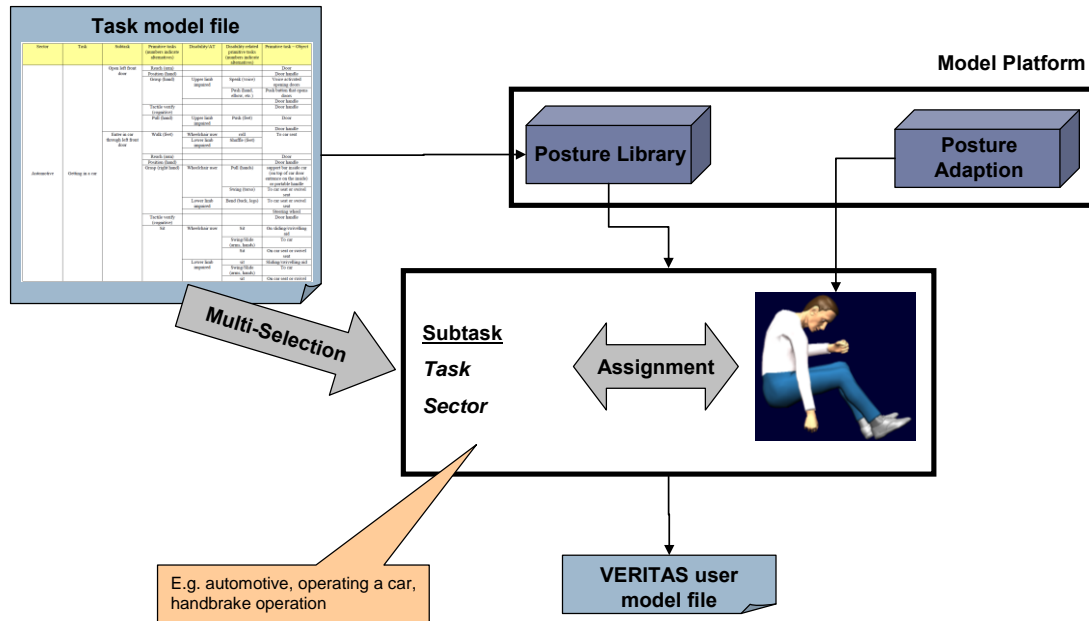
Task model file

| Sector | Task | Subtask | Primitive tasks (numbers indicate alternatives) | Disability/AT | Disability-related primitive tasks (numbers indicate alternatives) | Primitive task – Object |
|---|---|---|---|---|---|---|
| Automotive | Getting in a car | Open left front door | Reach (arm) | | | Door |
| | | | Position (hand) | | | Door handle |
| | | | Grasp (hand) | Upper limb impaired | Speak (voice) | Voice-activated opening doors |
| | | | | | Push (hand, elbow, etc.) | Push button that opens doors |
| | | | | | | Door handle |
| | | | | | | Door handle |
| | | | Tactile verify (cognitive) | | | Door handle |
| | | | Pull (hand) | Upper limb impaired | Push (feet) | Door |
| | | | | | | Door handle |
| | | Enter in car through left front door | Walk (feet) | Wheelchair user | roll | To car seat |
| | | | | Lower limb impaired | Shuffle (feet) | |
| | | | Reach (arm) | | | Door |
| | | | Position (hand) | | | Door handle |
| | | | Grasp (right hand) | Wheelchair user | Pull (hands) | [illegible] |
| | | | | | Swing (torso) | To car seat or swivel seat |
| | | | | Lower limb impaired | Bend (back, legs) | To car seat or swivel seat |
| | | | | | | Steering wheel |
| | | | Tactile verify (cognitive) | | | Door handle |
| | | | Sit | Wheelchair user | Sit | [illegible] |
| | | | | | Swing/Slide (arms, hands) | To car |
| | | | | | Sit | On car seat or swivel seat |
| | | | | Lower limb impaired | sit | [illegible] |
| | | | | | Swing/Slide (arms, hands) | To car |
| | | | | | Sit | On car seat or swivel seat |

Model Platform

Posture Library

Posture Adaption

Multi-Selection

Subtask

Task

Sector

Assignment

E.g. automotive, operating a car, handbrake operation

VERITAS user model file